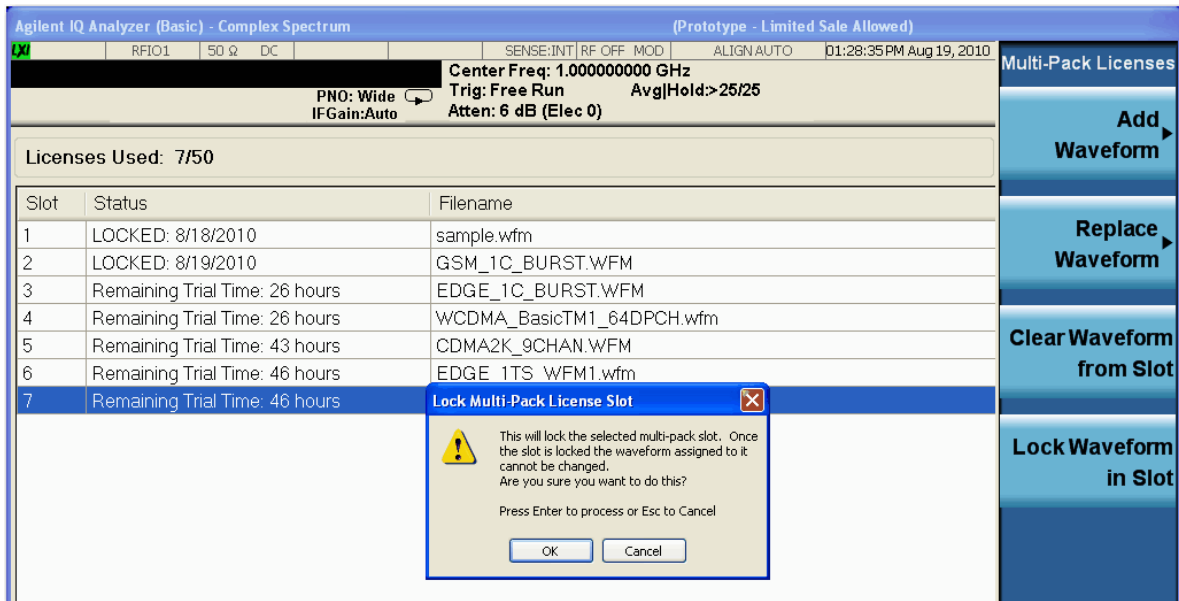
Agilent IQ Analyzer (Basic) - Complex Spectrum (Prototype - Limited Sale Allowed)

LXI RFIO1 50 Ω DC SENSE:INT RF OFF MOD ALIGN AUTO 01:28:35 PM Aug 19, 2010

Center Freq: 1.000000000 GHz
PNO: Wide Trig: Free Run Avg|Hold:>25/25
IFGain:Auto Atten: 6 dB (Elec 0)

Multi-Pack Licenses

Add Waveform

Replace Waveform

Clear Waveform from Slot

Lock Waveform in Slot

Licenses Used: 7/50

| Slot | Status | Filename |
|---|---|---|
| 1 | LOCKED: 8/18/2010 | sample.wfm |
| 2 | LOCKED: 8/19/2010 | GSM_1C_BURST.WFM |
| 3 | Remaining Trial Time: 26 hours | EDGE_1C_BURST.WFM |
| 4 | Remaining Trial Time: 26 hours | WCDMA_BasicTM1_64DPCH.wfm |
| 5 | Remaining Trial Time: 43 hours | CDMA2K_9CHAN.WFM |
| 6 | Remaining Trial Time: 46 hours | EDGE_1TS_WFM1.wfm |
| 7 | Remaining Trial Time: 46 hours | |

Lock Multi-Pack License Slot

This will lock the selected multi-pack slot. Once the slot is locked the waveform assigned to it cannot be changed.
Are you sure you want to do this?

Press Enter to process or Esc to Cancel

OK Cancel